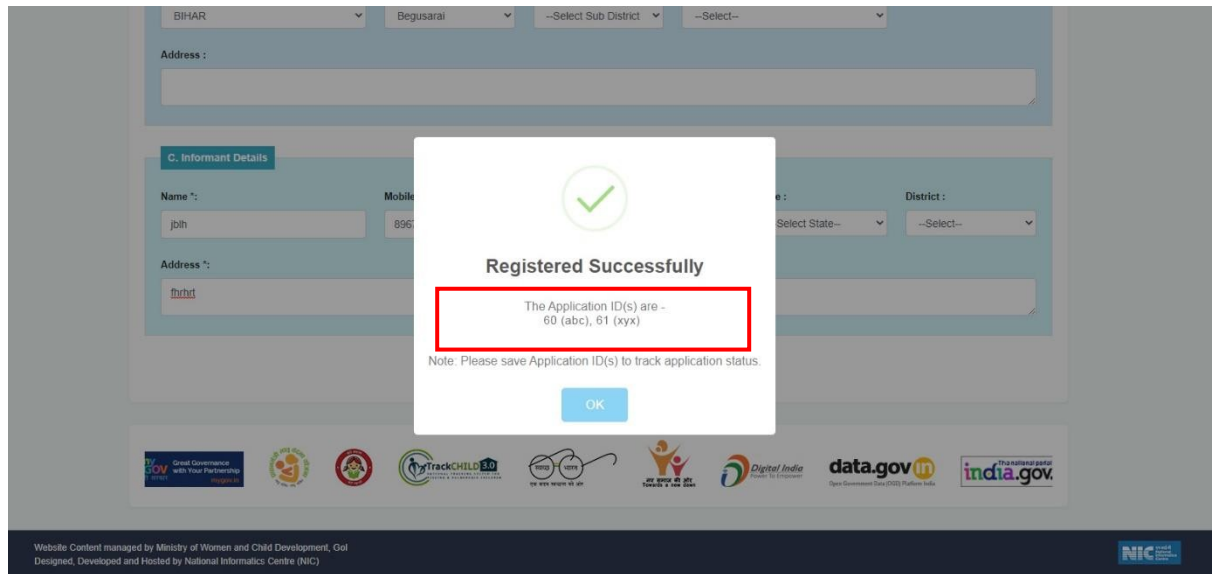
BIHAR
Begusarai
--Select Sub District
--Select--

Address :

C. Informant Details

Name *:
jblh

Mobile
896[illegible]

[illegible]e :
Select State--

District :
--Select--

Address *:
fhrhrt

Registered Successfully

The Application ID(s) are -
60 (abc), 61 (xyx)

Note: Please save Application ID(s) to track application status.

OK

Great Governance with Your Partnership
mygov.in

TrackCHILD 3.0

data.gov.in
Open Government Data (OGD) Platform India

Digital India
Power To Empower

india.gov.

Website Content managed by Ministry of Women and Child Development, GoI
Designed, Developed and Hosted by National Informatics Centre (NIC)

NIC